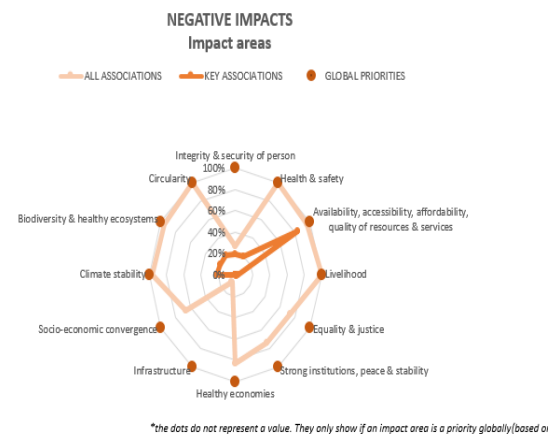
NEGATIVE IMPACTS
Impact areas

ALL ASSOCIATIONS
KEY ASSOCIATIONS
GLOBAL PRIORITIES

Integrity & security of person
100%
80%
60%
40%
20%
0%
Health & safety
Availability, accessibility, affordability, quality of resources & services
Livelihood
Equality & justice
Strong institutions, peace & stability
Healthy economies
Infrastructure
Socio-economic convergence
Climate stability
Biodiversity & healthy ecosystems
Circularity

*the dots do not represent a value. They only show if an impact area is a priority globally(based o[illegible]